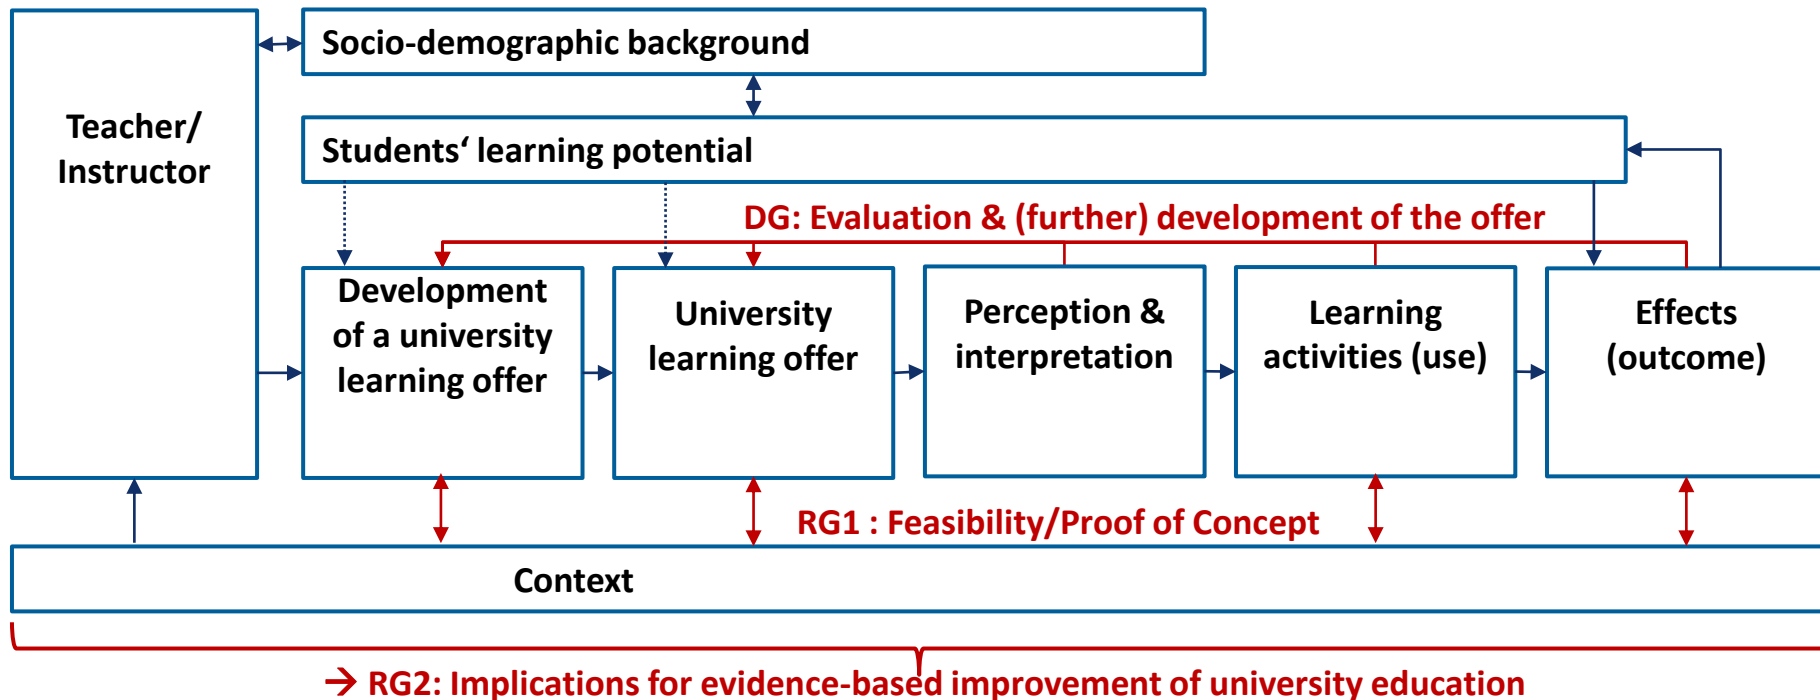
Teacher/ Instructor

Socio-demographic background

Students‘ learning potential

DG: Evaluation & (further) development of the offer

Development of a university learning offer

University learning offer

Perception & interpretation

Learning activities (use)

Effects (outcome)

RG1 : Feasibility/Proof of Concept

Context

→ RG2: Implications for evidence-based improvement of university education